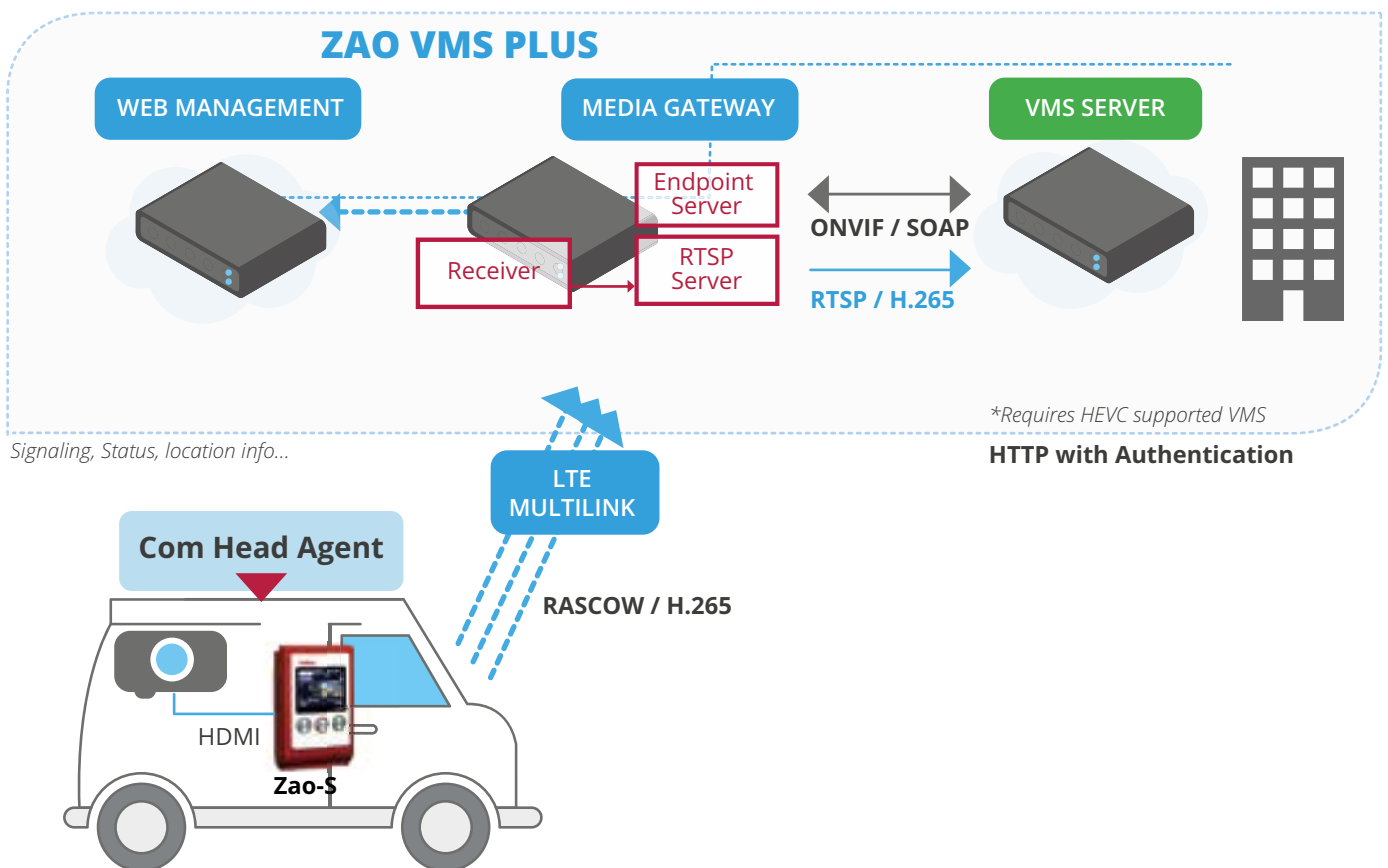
ZAO VMS PLUS

WEB MANAGEMENT

MEDIA GATEWAY

VMS SERVER

Endpoint Server

Receiver

RTSP Server

ONVIF / SOAP

RTSP / H.265

*Requires HEVC supported VMS

Signaling, Status, location info...

HTTP with Authentication

LTE MULTILINK

Com Head Agent

RASCOW / H.265

HDMI

Zao-S